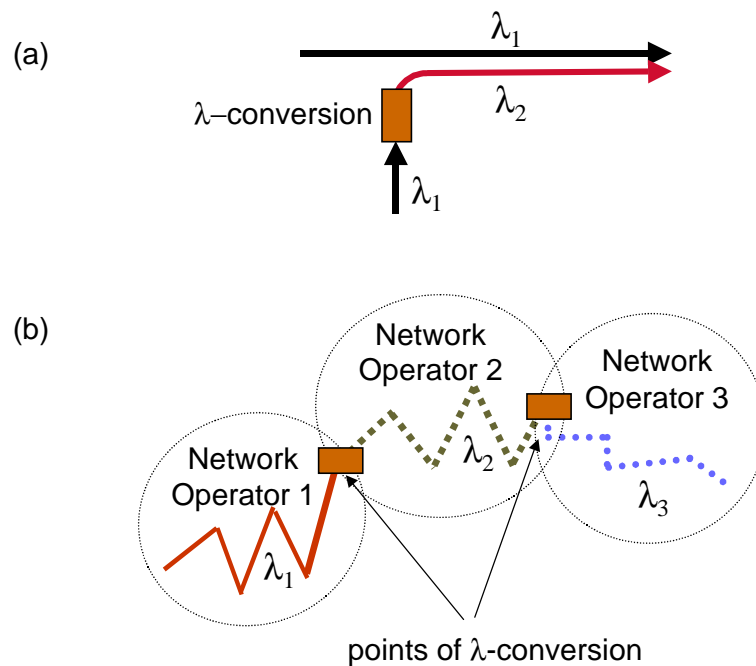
(a)

$\lambda_1$

$\lambda$–conversion

$\lambda_2$

$\lambda_1$

(b)

Network Operator 2

Network Operator 3

Network Operator 1

$\lambda_2$

$\lambda_3$

$\lambda_1$

points of $\lambda$-conversion